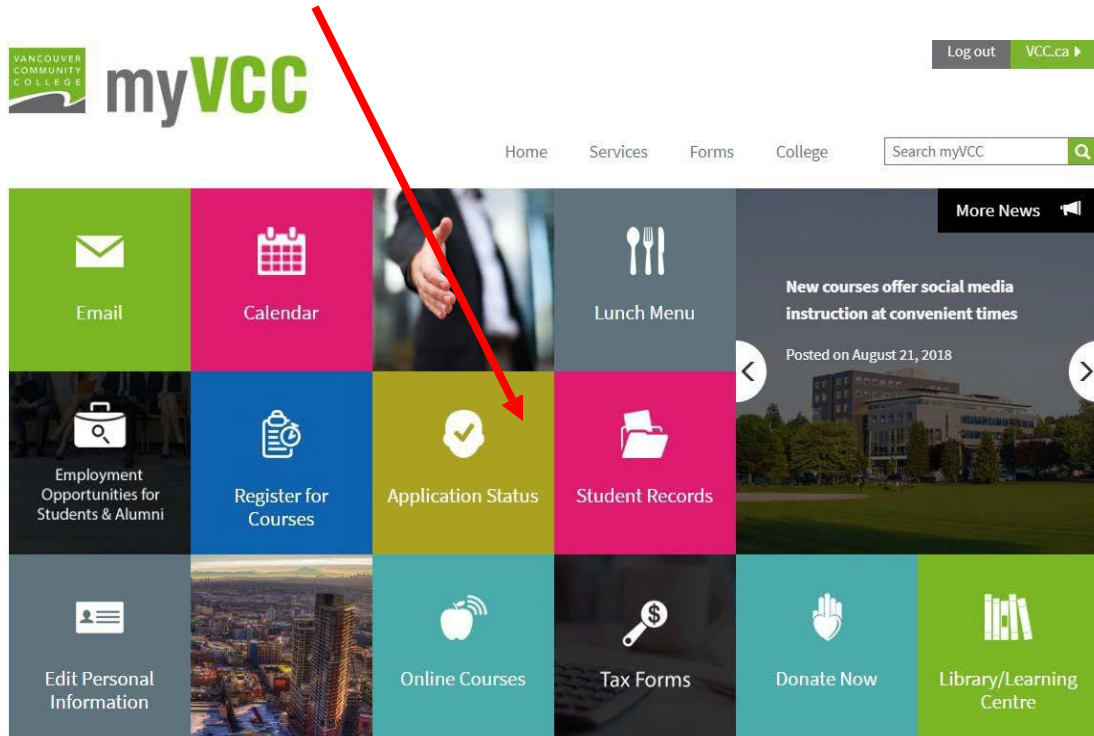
VANCOUVER COMMUNITY COLLEGE myVCC

Log out VCC.ca

Home Services Forms College Search myVCC

More News

Email

Calendar

Lunch Menu

New courses offer social media instruction at convenient times

Posted on August 21, 2018

Employment Opportunities for Students & Alumni

Register for Courses

Application Status

Student Records

Edit Personal Information

Online Courses

Tax Forms

Donate Now

Library/Learning Centre